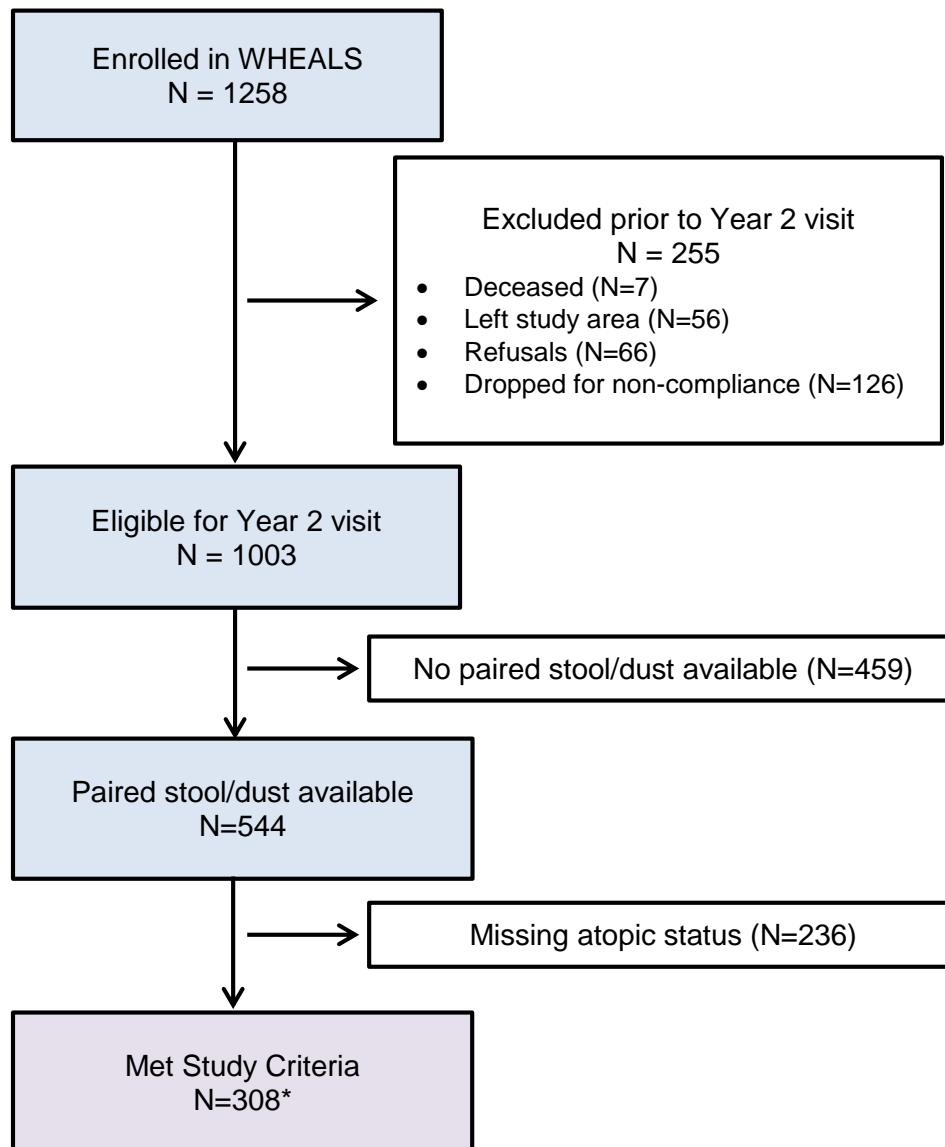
Enrolled in WHEALS
N = 1258

Excluded prior to Year 2 visit
N = 255

- Deceased (N=7)
- Left study area (N=56)
- Refusals (N=66)
- Dropped for non-compliance (N=126)

Eligible for Year 2 visit
N = 1003

No paired stool/dust available (N=459)

Paired stool/dust available
N=544

Missing atopic status (N=236)

Met Study Criteria
N=308*